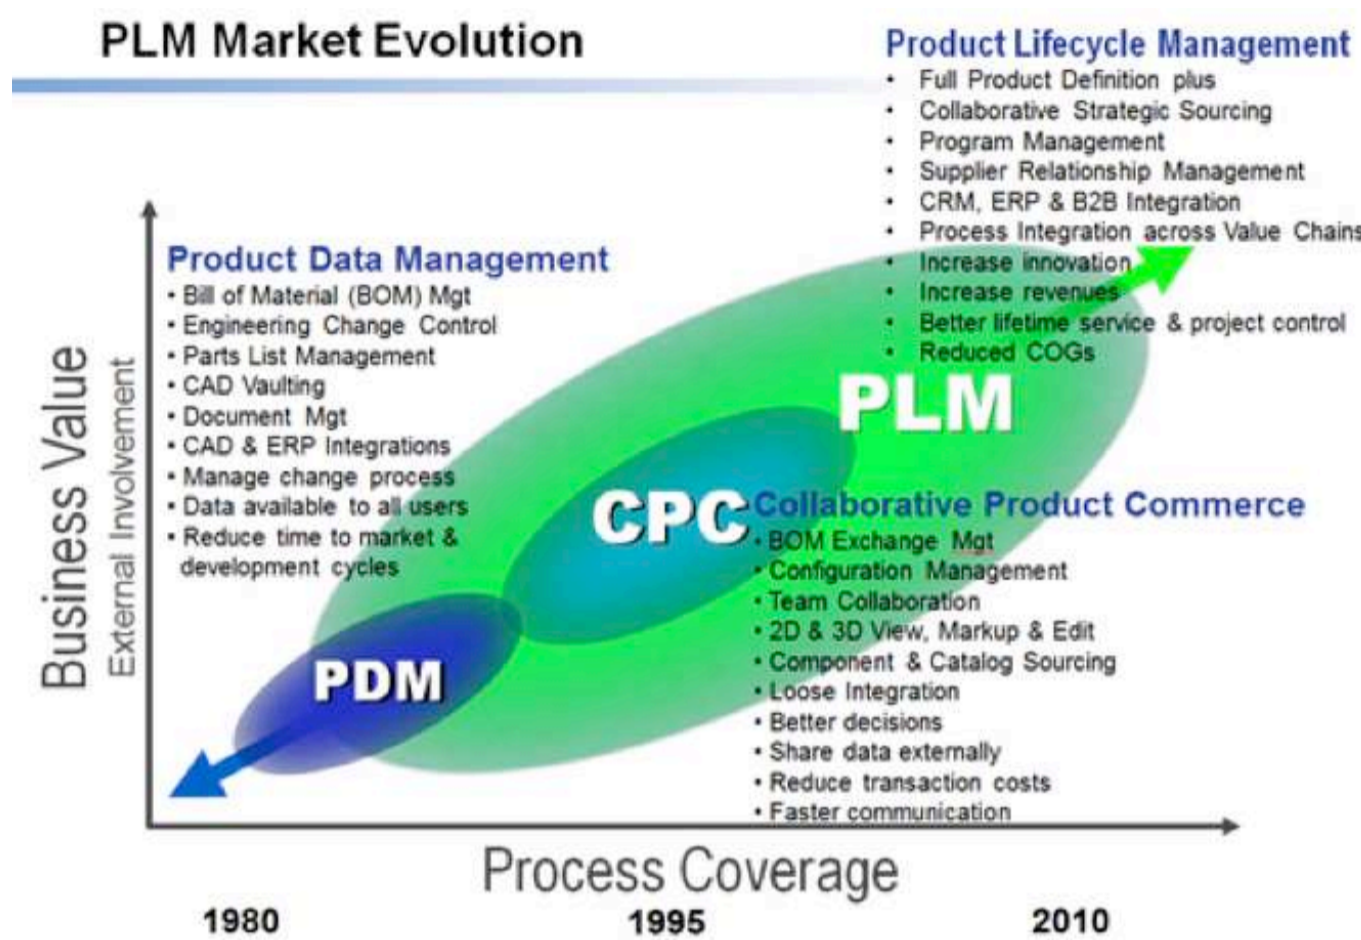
PLM Market Evolution

Product Lifecycle Management
• Full Product Definition plus
• Collaborative Strategic Sourcing
• Program Management
• Supplier Relationship Management
• CRM, ERP & B2B Integration
• Process Integration across Value Chains
• Increase innovation
• Increase revenues
• Better lifetime service & project control
• Reduced COGs

Product Data Management
• Bill of Material (BOM) Mgt
• Engineering Change Control
• Parts List Management
• CAD Vaulting
• Document Mgt
• CAD & ERP Integrations
• Manage change process
• Data available to all users
• Reduce time to market & development cycles

PLM

CPC

Collaborative Product Commerce
• BOM Exchange Mgt
• Configuration Management
• Team Collaboration
• 2D & 3D View, Markup & Edit
• Component & Catalog Sourcing
• Loose Integration
• Better decisions
• Share data externally
• Reduce transaction costs
• Faster communication

PDM

Business Value
External Involvement

Process Coverage

1980
1995
2010